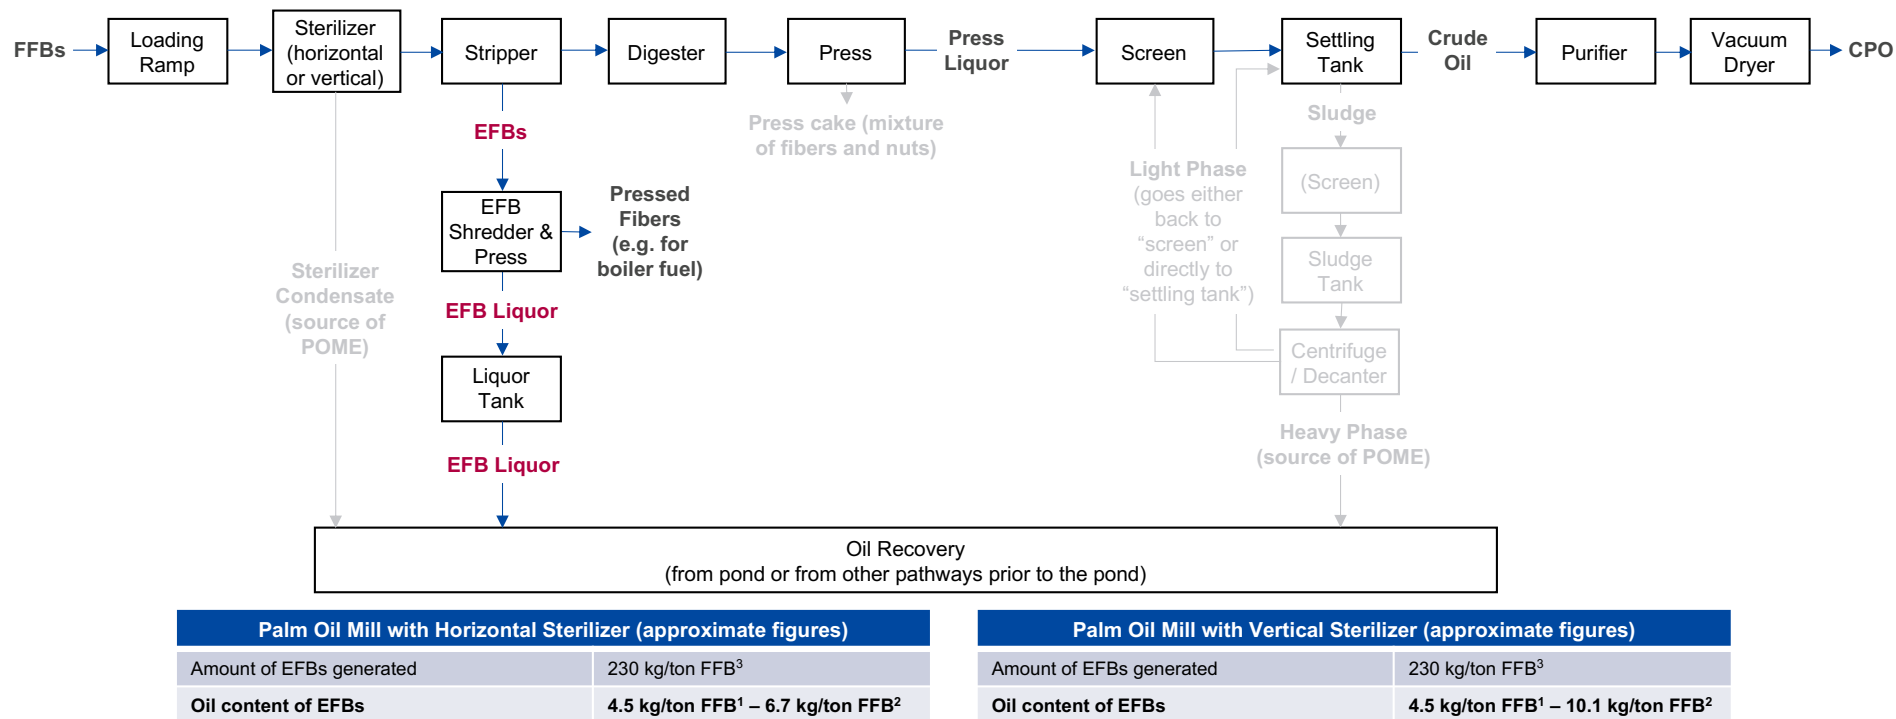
FFBs

Loading Ramp

Sterilizer (horizontal or vertical)

Stripper

Digester

Press

Press Liquor

Screen

Settling Tank

Crude Oil

Purifier

Vacuum Dryer

CPO

EFBs

Press cake (mixture of fibers and nuts)

Sludge

EFB Shredder & Press

Pressed Fibers (e.g. for boiler fuel)

Light Phase (goes either back to "screen" or directly to "settling tank")

(Screen)

Sludge Tank

Sterilizer Condensate (source of POME)

EFB Liquor

Centrifuge / Decanter

Liquor Tank

Heavy Phase (source of POME)

EFB Liquor

Oil Recovery
(from pond or from other pathways prior to the pond)

| Palm Oil Mill with Horizontal Sterilizer (approximate figures) | |
|---|---|
| Amount of EFBs generated | 230 kg/ton FFB$^3$ |
| Oil content of EFBs | 4.5 kg/ton FFB$^1$ – 6.7 kg/ton FFB$^2$ |

| Palm Oil Mill with Vertical Sterilizer (approximate figures) | |
|---|---|
| Amount of EFBs generated | 230 kg/ton FFB$^3$ |
| Oil content of EFBs | 4.5 kg/ton FFB$^1$ – 10.1 kg/ton FFB$^2$ |